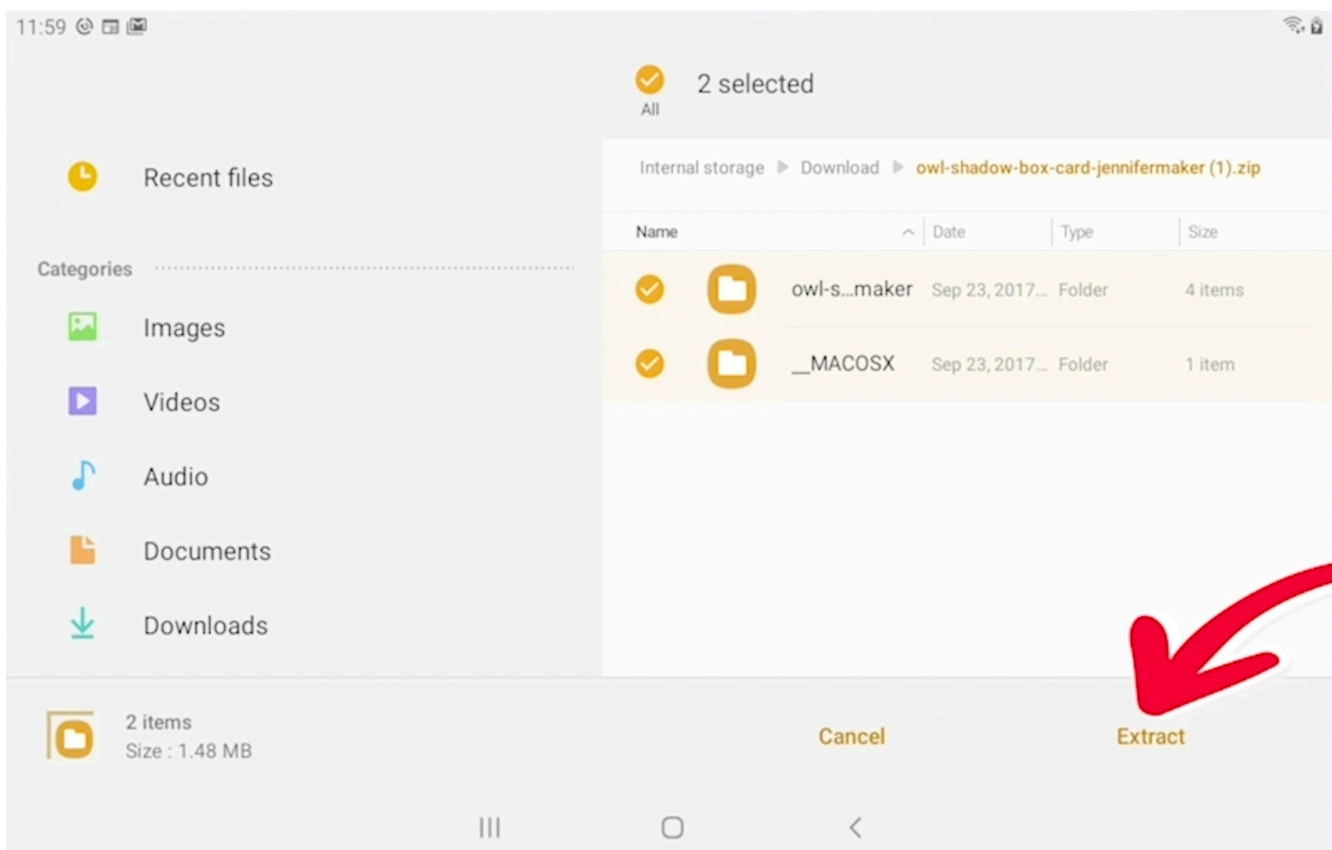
11:59

2 selected
All

Recent files

Categories

Images

Videos

Audio

Documents

Downloads

Internal storage ▶ Download ▶ owl-shadow-box-card-jennifermaker (1).zip

| Name | Date | Type | Size |
|---|---|---|---|
| owl-s...maker | Sep 23, 2017... | Folder | 4 items |
| __MACOSX | Sep 23, 2017... | Folder | 1 item |

2 items
Size : 1.48 MB

Cancel

Extract